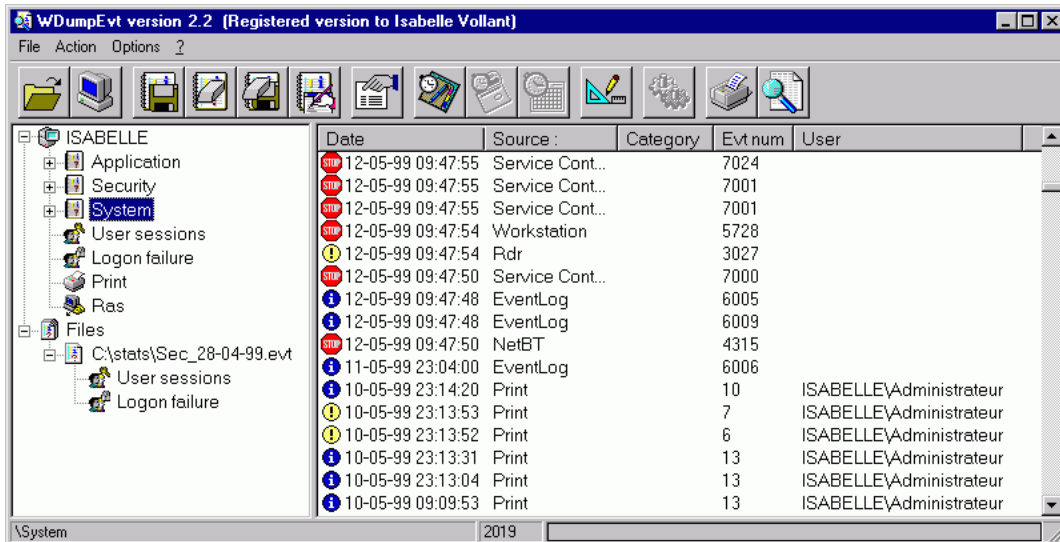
WDumpEvt version 2.2 (Registered version to Isabelle Vollant)

File Action Options ?

ISABELLE
Application
Security
System
User sessions
Logon failure
Print
Ras
Files
C:\stats\Sec_28-04-99.evt
User sessions
Logon failure

| Date | Source : | Category | Evt num | User |
|---|---|---|---|---|
| STOP 12-05-99 09:47:55 | Service Cont... | | 7024 | |
| STOP 12-05-99 09:47:55 | Service Cont... | | 7001 | |
| STOP 12-05-99 09:47:55 | Service Cont... | | 7001 | |
| STOP 12-05-99 09:47:54 | Workstation | | 5728 | |
| 12-05-99 09:47:54 | Rdr | | 3027 | |
| STOP 12-05-99 09:47:50 | Service Cont... | | 7000 | |
| 12-05-99 09:47:48 | EventLog | | 6005 | |
| 12-05-99 09:47:48 | EventLog | | 6009 | |
| STOP 12-05-99 09:47:50 | NetBT | | 4315 | |
| 11-05-99 23:04:00 | EventLog | | 6006 | |
| 10-05-99 23:14:20 | Print | | 10 | ISABELLE\Administrateur |
| 10-05-99 23:13:53 | Print | | 7 | ISABELLE\Administrateur |
| 10-05-99 23:13:52 | Print | | 6 | ISABELLE\Administrateur |
| 10-05-99 23:13:31 | Print | | 13 | ISABELLE\Administrateur |
| 10-05-99 23:13:04 | Print | | 13 | ISABELLE\Administrateur |
| 10-05-99 09:09:53 | Print | | 13 | ISABELLE\Administrateur |

\System 2019